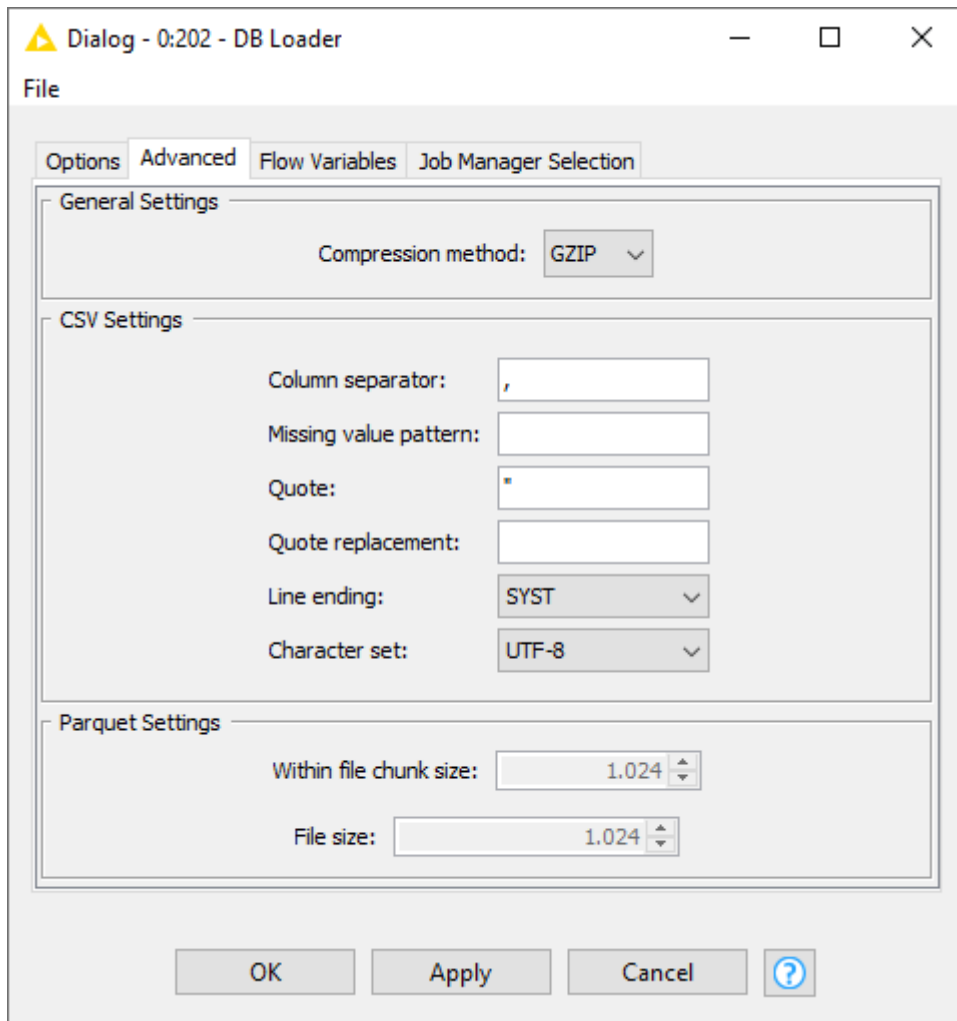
Dialog - 0:202 - DB Loader

File

Options Advanced Flow Variables Job Manager Selection

General Settings

Compression method: GZIP

CSV Settings

Column separator: ,

Missing value pattern:

Quote: "

Quote replacement:

Line ending: SYST

Character set: UTF-8

Parquet Settings

Within file chunk size: 1.024

File size: 1.024

OK Apply Cancel ?